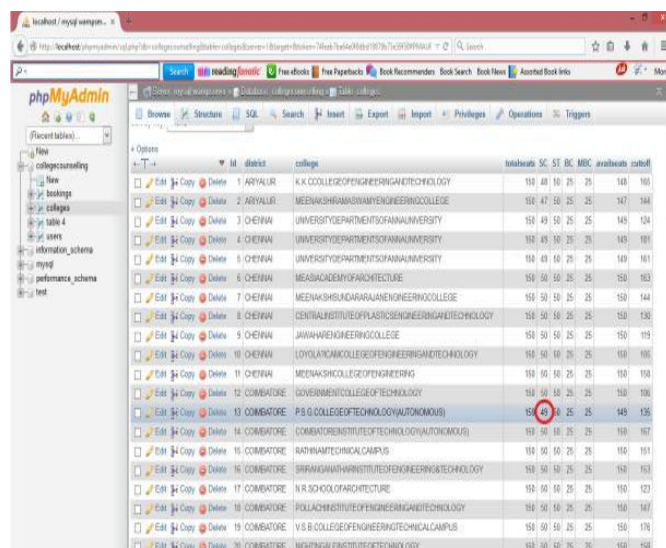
localhost / mysql wampser... ×

http://localhost/phpmyadmin/sql.php?db=collegecounselling&table=colleges&server=1&target=&token=

Search | ReadingFanatic | Free eBooks | Free Paperbacks | Book Recommenders | Book Search | Book News | Assorted Book links

phpMyAdmin

(Recent tables) ...

New
collegecounselling
New
bookings
colleges
table 4
users
information_schema
mysql
performance_schema
test

Server: mysql wampserver » Database: collegecounselling » Table: colleges

Browse | Structure | SQL | Search | Insert | Export | Import | Privileges | Operations | Triggers

+ Options

| | id | district | college | totalseats | SC | ST | BC | MBC | availseats | cutoff |
|---|---|---|---|---|---|---|---|---|---|---|
| Edit Copy Delete | 1 | ARIYALUR | K.K.CCOLLEGEOFENGINEERINGANDTECHNOLOGY | 150 | 48 | 50 | 25 | 25 | 148 | 160 |
| Edit Copy Delete | 2 | ARIYALUR | MEENAKSHIRAMASWAMYENGINEERINGCOLLEGE | 150 | 47 | 50 | 25 | 25 | 147 | 144 |
| Edit Copy Delete | 3 | CHENNAI | UNIVERSITYDEPARTMENTSOFANNAUNIVERSITY | 150 | 49 | 50 | 25 | 25 | 149 | 124 |
| Edit Copy Delete | 4 | CHENNAI | UNIVERSITYDEPARTMENTSOFANNAUNIVERSITY | 150 | 49 | 50 | 25 | 25 | 149 | 181 |
| Edit Copy Delete | 5 | CHENNAI | UNIVERSITYDEPARTMENTSOFANNAUNIVERSITY | 150 | 49 | 50 | 25 | 25 | 149 | 161 |
| Edit Copy Delete | 6 | CHENNAI | MEASIACADEMYOFARCHITECTURE | 150 | 50 | 50 | 25 | 25 | 150 | 163 |
| Edit Copy Delete | 7 | CHENNAI | MEENAKSHISUNDARARAJANENGINEERINGCOLLEGE | 150 | 50 | 50 | 25 | 25 | 150 | 144 |
| Edit Copy Delete | 8 | CHENNAI | CENTRALINSTITUTEOFPLASTICSENGINEERINGANDTECHNOLOGY | 150 | 50 | 50 | 25 | 25 | 150 | 130 |
| Edit Copy Delete | 9 | CHENNAI | JAWAHARENGINEERINGCOLLEGE | 150 | 50 | 50 | 25 | 25 | 150 | 119 |
| Edit Copy Delete | 10 | CHENNAI | LOYOLAICAMCOLLEGEOFENGINEERINGANDTECHNOLOGY | 150 | 50 | 50 | 25 | 25 | 150 | 105 |
| Edit Copy Delete | 11 | CHENNAI | MEENAKSHICOLLEGEOFENGINEERING | 150 | 50 | 50 | 25 | 25 | 150 | 158 |
| Edit Copy Delete | 12 | COIMBATORE | GOVERNMENTCOLLEGEOFTECHNOLOGY | 150 | 50 | 50 | 25 | 25 | 150 | 106 |
| Edit Copy Delete | 13 | COIMBATORE | P.S.G.COLLEGEOFTECHNOLOGY(AUTONOMOUS) | 150 | 49 | 50 | 25 | 25 | 149 | 135 |
| Edit Copy Delete | 14 | COIMBATORE | COIMBATOREINSTITUTEOFTECHNOLOGY(AUTONOMOUS) | 150 | 50 | 50 | 25 | 25 | 150 | 167 |
| Edit Copy Delete | 15 | COIMBATORE | RATHINAMTECHNICALCAMPUS | 150 | 50 | 50 | 25 | 25 | 150 | 151 |
| Edit Copy Delete | 16 | COIMBATORE | SRIRANGANATHARINSTITUTEOFENGINEERING&TECHNOLOGY | 150 | 50 | 50 | 25 | 25 | 150 | 163 |
| Edit Copy Delete | 17 | COIMBATORE | N.R.SCHOOLOFARCHITECTURE | 150 | 50 | 50 | 25 | 25 | 150 | 123 |
| Edit Copy Delete | 18 | COIMBATORE | POLLACHIINSTITUTEOFENGINEERINGANDTECHNOLOGY | 150 | 50 | 50 | 25 | 25 | 150 | 147 |
| Edit Copy Delete | 19 | COIMBATORE | V.S.B.COLLEGEOFENGINEERINGTECHNICALCAMPUS | 150 | 50 | 50 | 25 | 25 | 150 | 176 |
| Edit Copy Delete | 20 | COIMBATORE | NEHRUINSTITUTEOFTECHNOLOGY | 150 | 50 | 50 | 25 | 25 | 150 | 162 |